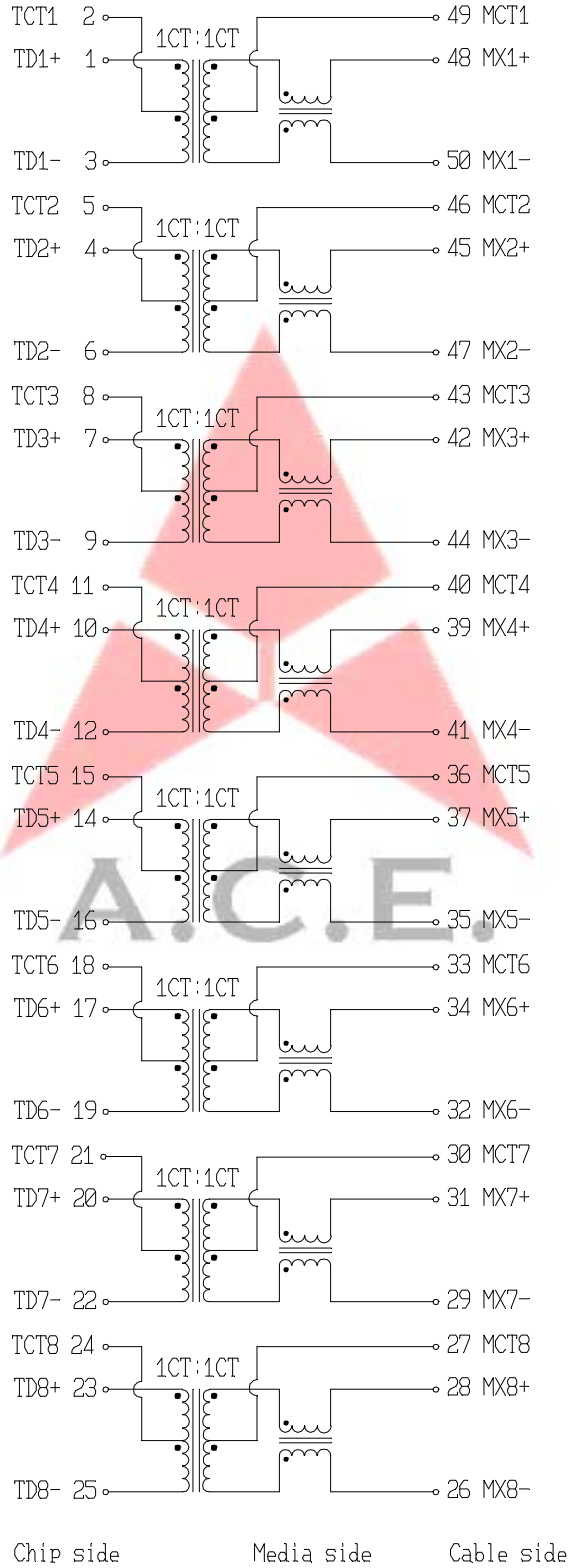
TCT1 2
TD1+ 1
1CT:1CT
49 MCT1
48 MX1+
TD1- 3
50 MX1-

TCT2 5
TD2+ 4
1CT:1CT
46 MCT2
45 MX2+
TD2- 6
47 MX2-

TCT3 8
TD3+ 7
1CT:1CT
43 MCT3
42 MX3+
TD3- 9
44 MX3-

TCT4 11
TD4+ 10
1CT:1CT
40 MCT4
39 MX4+
TD4- 12
41 MX4-

TCT5 15
TD5+ 14
1CT:1CT
36 MCT5
37 MX5+
TD5- 16
35 MX5-

A.C.E.

TCT6 18
TD6+ 17
1CT:1CT
33 MCT6
34 MX6+
TD6- 19
32 MX6-

TCT7 21
TD7+ 20
1CT:1CT
30 MCT7
31 MX7+
TD7- 22
29 MX7-

TCT8 24
TD8+ 23
1CT:1CT
27 MCT8
28 MX8+
TD8- 25
26 MX8-

Chip side Media side Cable side